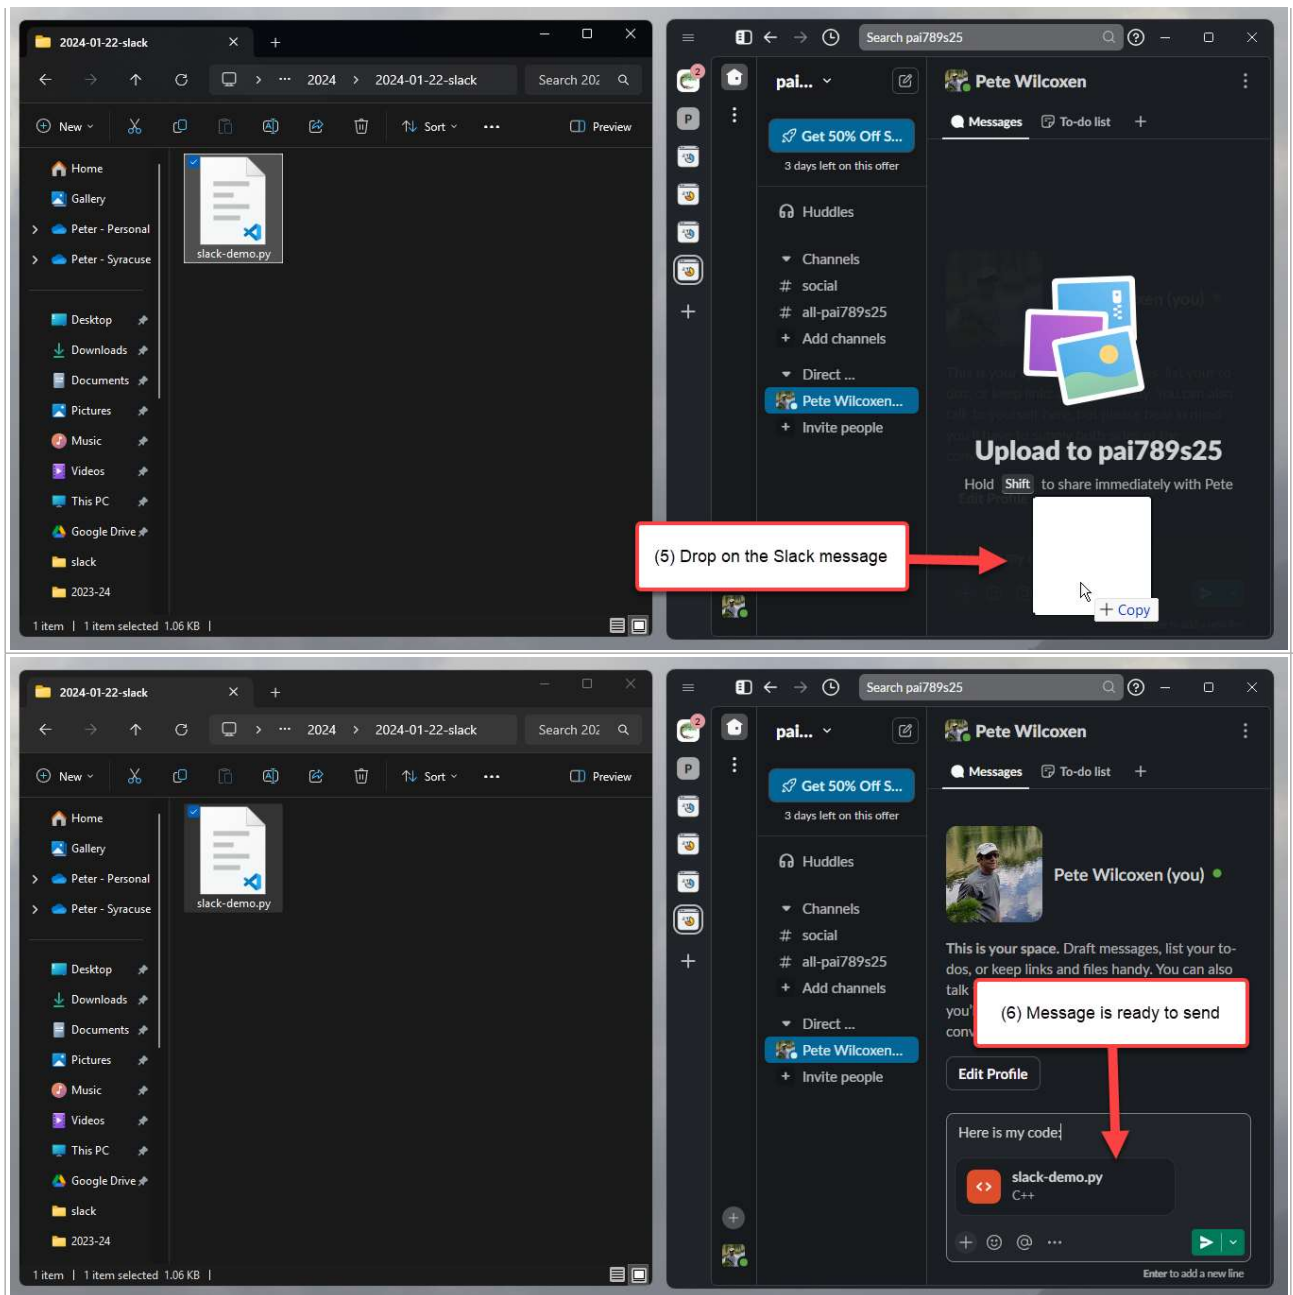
2024-01-22-slack

2024 > 2024-01-22-slack

Search 202

New

Sort

Preview

Home
Gallery
Peter - Personal
Peter - Syracuse

Desktop
Downloads
Documents
Pictures
Music
Videos
This PC
Google Drive
slack
2023-24

slack-demo.py

1 item | 1 item selected 1.06 KB |

Search pai789s25

pai...

Get 50% Off S...

3 days left on this offer

Huddles

Channels
social
all-pai789s25
Add channels

Direct ...
Pete Wilcoxen...
Invite people

Pete Wilcoxen

Messages To-do list +

Upload to pai789s25

Hold Shift to share immediately with Pete

(5) Drop on the Slack message

+ Copy

2024-01-22-slack

2024 > 2024-01-22-slack

Search 202

New

Sort

Preview

Home
Gallery
Peter - Personal
Peter - Syracuse

Desktop
Downloads
Documents
Pictures
Music
Videos
This PC
Google Drive
slack
2023-24

slack-demo.py

1 item | 1 item selected 1.06 KB |

Search pai789s25

pai...

Get 50% Off S...

3 days left on this offer

Huddles

Channels
social
all-pai789s25
Add channels

Direct ...
Pete Wilcoxen...
Invite people

Pete Wilcoxen

Messages To-do list +

Pete Wilcoxen (you)

This is your space. Draft messages, list your to-dos, or keep links and files handy. You can also talk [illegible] you' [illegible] conv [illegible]

(6) Message is ready to send

Edit Profile

Here is my code!

slack-demo.py
C++

Enter to add a new line